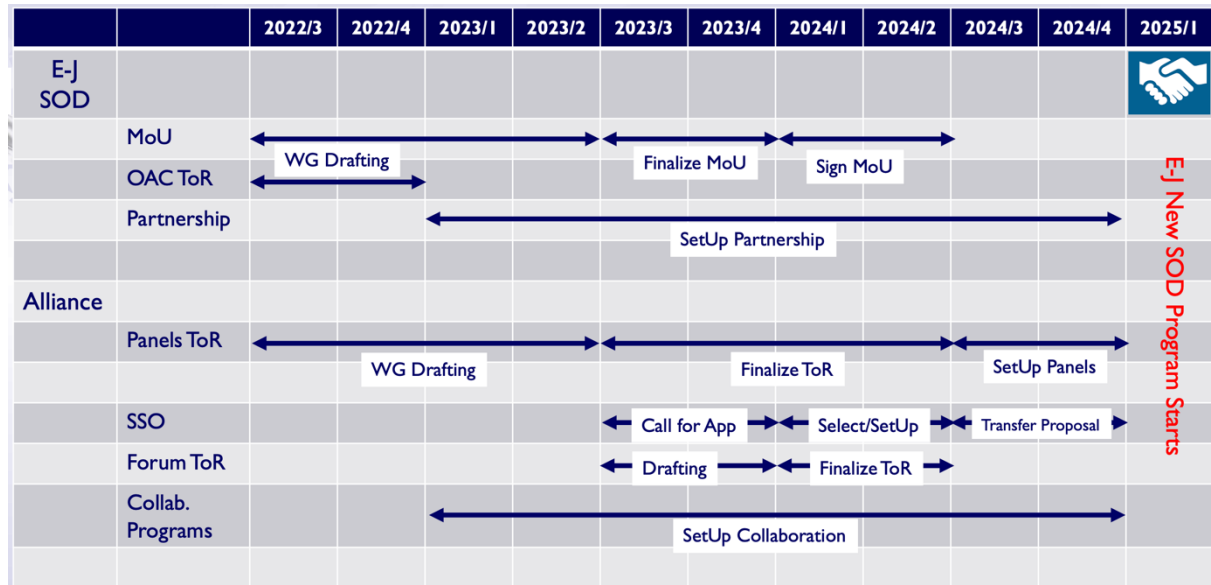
| | | 2022/3 | 2022/4 | 2023/1 | 2023/2 | 2023/3 | 2023/4 | 2024/1 | 2024/2 | 2024/3 | 2024/4 | 2025/1 |
|---|---|---|---|---|---|---|---|---|---|---|---|---|
| E-J SOD | | | | | | | | | | | | |
| | MoU | WG Drafting | | | | Finalize MoU | | Sign MoU | | | | |
| | OAC ToR | | | | | | | | | | | |
| | Partnership | | | SetUp Partnership | | | | | | | | |
| | | | | | | | | | | | | |
| Alliance | | | | | | | | | | | | |
| | Panels ToR | WG Drafting | | | | Finalize ToR | | | | SetUp Panels | | |
| | SSO | | | | | Call for App | | Select/SetUp | | Transfer Proposal | | |
| | Forum ToR | | | | | Drafting | | Finalize ToR | | | | |
| | Collab. Programs | | | SetUp Collaboration | | | | | | | | |

E-J New SOD Program Starts